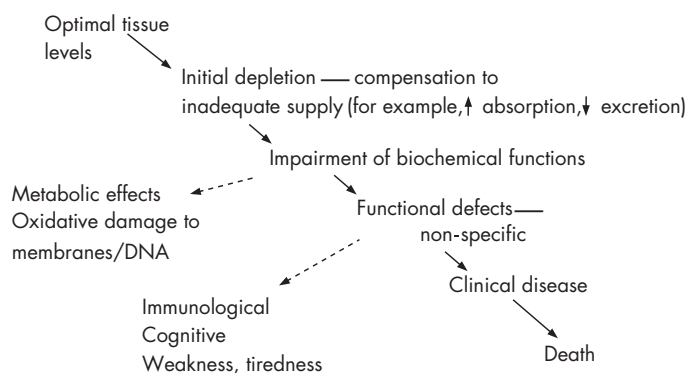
Optimal tissue levels

Initial depletion — compensation to inadequate supply (for example, ↑ absorption, ↓ excretion)

Impairment of biochemical functions

Metabolic effects
Oxidative damage to membranes/DNA

Functional defects — non-specific

Clinical disease

Immunological
Cognitive
Weakness, tiredness

Death